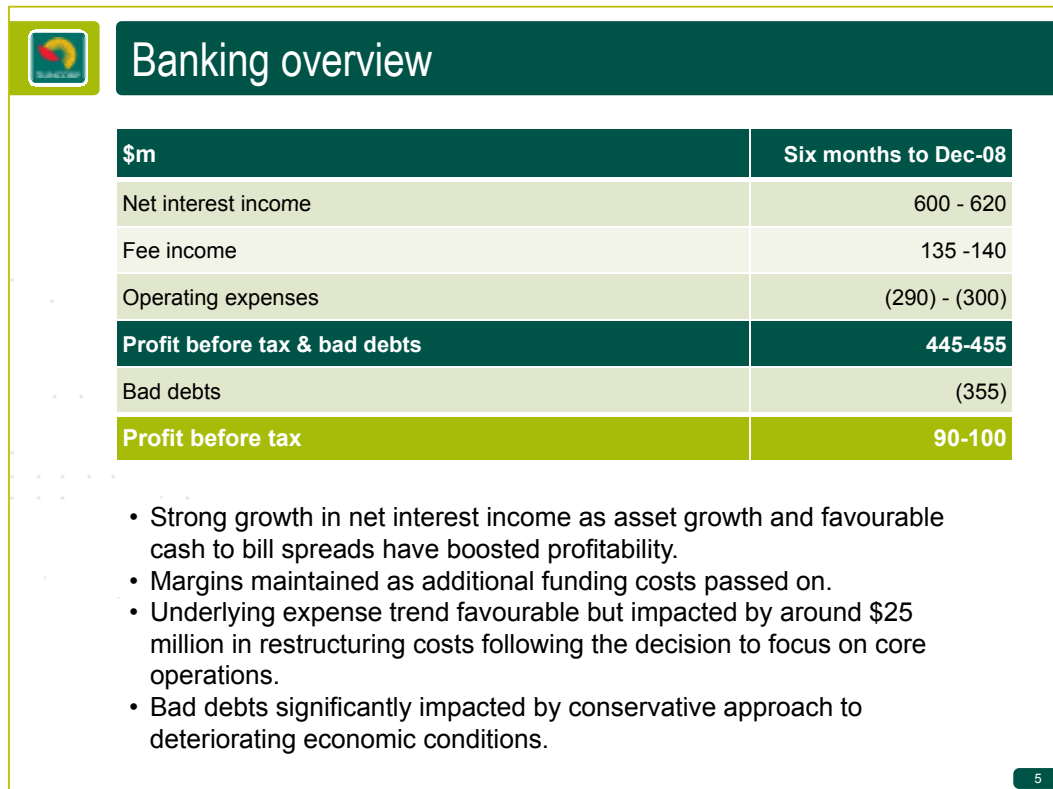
SUNCORP

Banking overview

| $m | Six months to Dec-08 |
|---|---|
| Net interest income | 600 - 620 |
| Fee income | 135 -140 |
| Operating expenses | (290) - (300) |
| Profit before tax & bad debts | 445-455 |
| Bad debts | (355) |
| Profit before tax | 90-100 |

• Strong growth in net interest income as asset growth and favourable cash to bill spreads have boosted profitability.
• Margins maintained as additional funding costs passed on.
• Underlying expense trend favourable but impacted by around $25 million in restructuring costs following the decision to focus on core operations.
• Bad debts significantly impacted by conservative approach to deteriorating economic conditions.

5